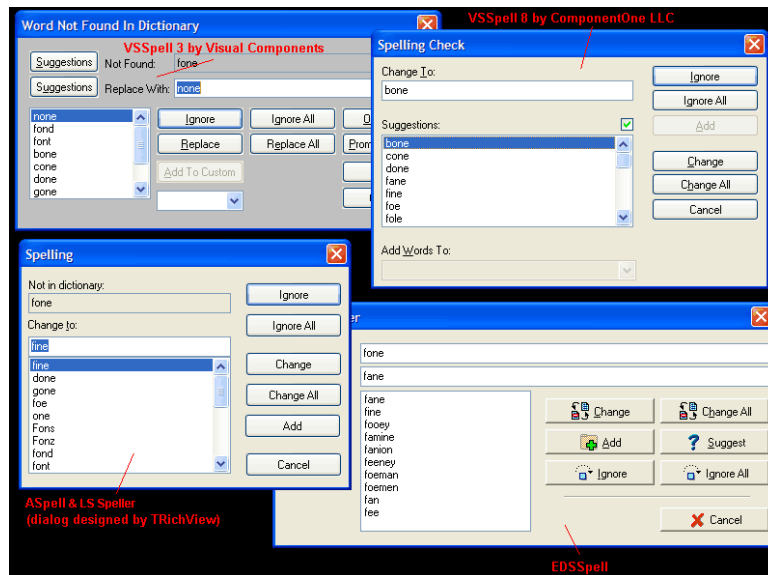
Word Not Found In Dictionary

VSSpell 3 by Visual Components

Suggestions
Not Found: fone
Suggestions
Replace With: none

none
fond
font
bone
cone
done
gone

Ignore
Ignore All
O
Replace
Replace All
Prom
Add To Custom

VSSpell 8 by ComponentOne LLC

Spelling Check

Change To:
bone

Suggestions:
bone
cone
done
fane
fine
foe
fole

Add Words To:

Ignore
Ignore All
Add
Change
Change All
Cancel

Spelling

Not in dictionary:
fone
Change to:
fine

fine
done
gone
foe
one
Fons
Fonz
fond
font

Ignore
Ignore All
Change
Change All
Add
Cancel

ASpell & LS Speller
(dialog designed by TRichView)

er

fone
fane

fane
fine
fooey
famine
fanion
feeney
foeman
foemen
fan
fee

Change
Change All
Add
Suggest
Ignore
Ignore All
Cancel

EDSSpell